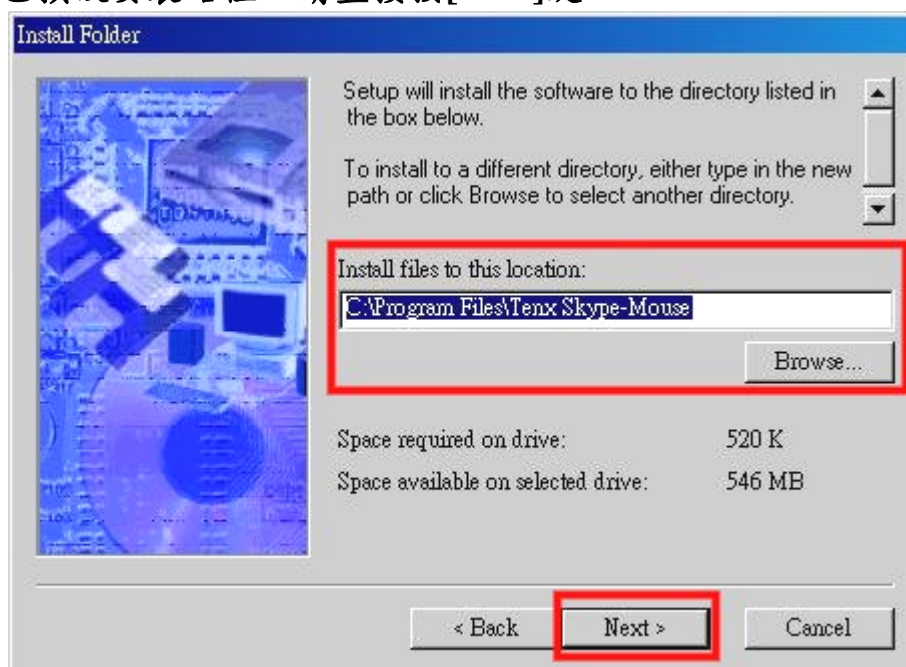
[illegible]

Install Folder

Setup will install the software to the directory listed in the box below.

To install to a different directory, either type in the new path or click Browse to select another directory.

Install files to this location:

C:\Program Files\Tenx Skype-Mouse

Browse...

Space required on drive: 520 K

Space available on selected drive: 546 MB

< Back

Next >

Cancel